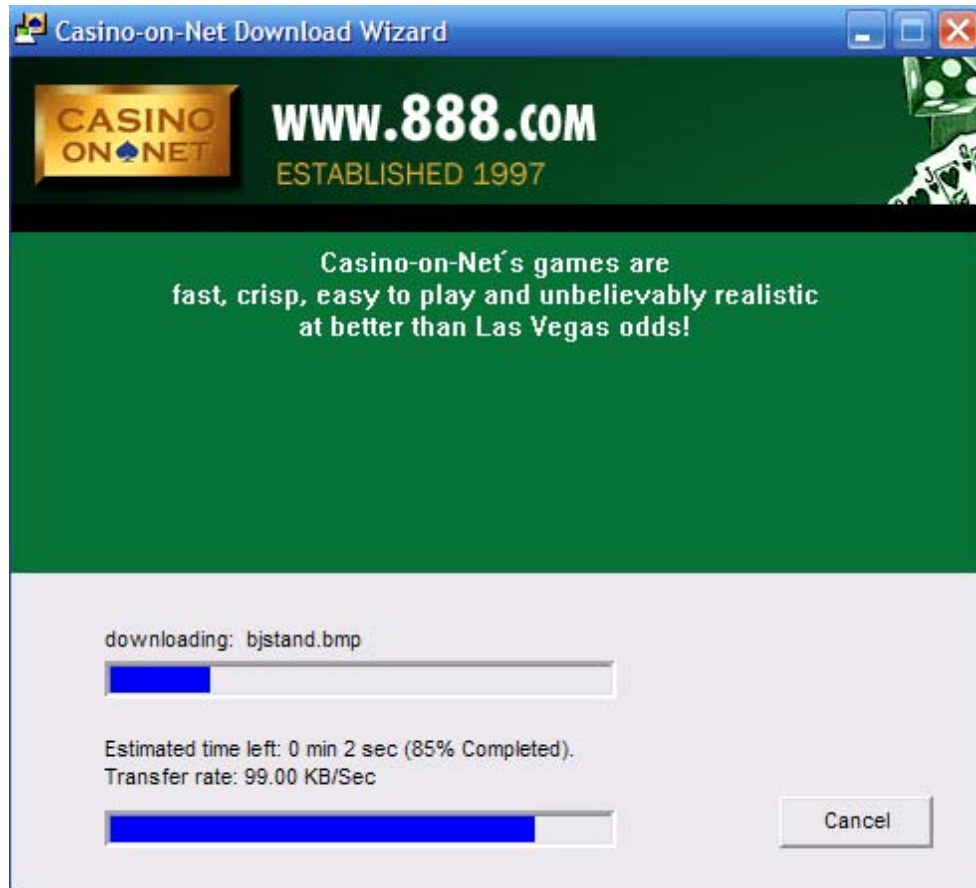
Casino-on-Net Download Wizard

CASINO ON♠NET

WWW.888.COM
ESTABLISHED 1997

Casino-on-Net´s games are fast, crisp, easy to play and unbelievably realistic at better than Las Vegas odds!

downloading: bjstand.bmp

Estimated time left: 0 min 2 sec (85% Completed).
Transfer rate: 99.00 KB/Sec

Cancel